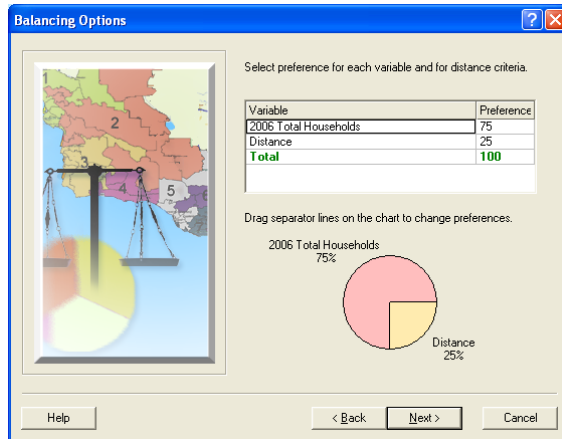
Balancing Options

1
2
3
4
5

Select preference for each variable and for distance criteria.

| Variable | Preference |
|---|---|
| 2006 Total Households | 75 |
| Distance | 25 |
| Total | 100 |

Drag separator lines on the chart to change preferences.

2006 Total Households
75%

Distance
25%

Help

< Back

Next >

Cancel